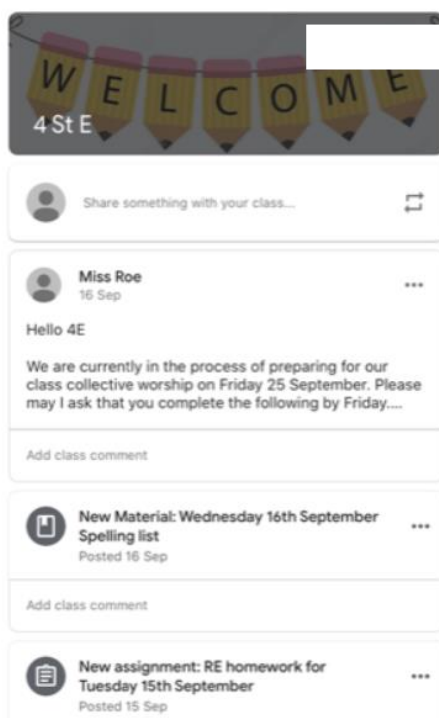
W E L C O M E

4 St E

Share something with your class...

Miss Roe
16 Sep

Hello 4E

We are currently in the process of preparing for our class collective worship on Friday 25 September. Please may I ask that you complete the following by Friday....

Add class comment

New Material: Wednesday 16th September Spelling list
Posted 16 Sep

Add class comment

New assignment: RE homework for Tuesday 15th September
Posted 15 Sep